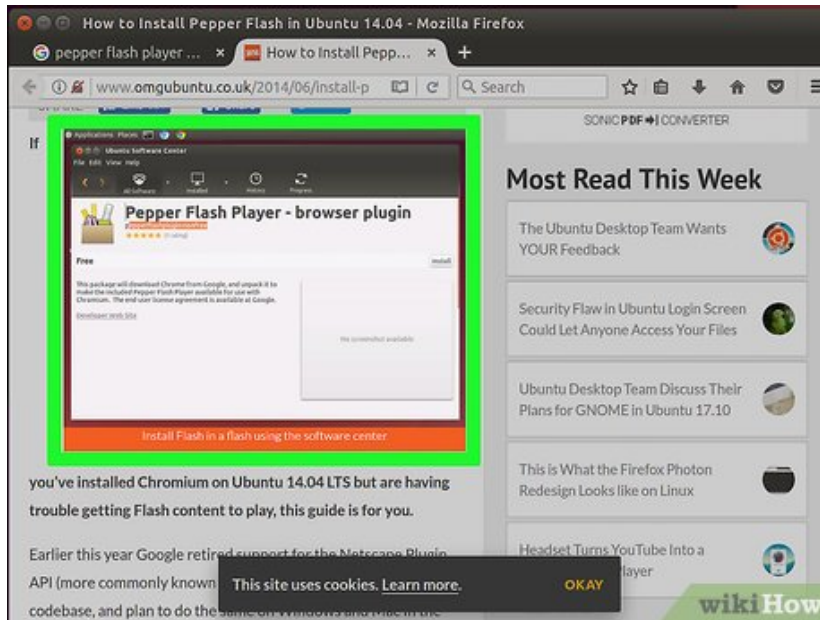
How to Install Pepper Flash in Ubuntu 14.04 - Mozilla Firefox

pepper flash player ... ×

How to Install Pepp... ×

www.omgubuntu.co.uk/2014/06/install-p

Search

If

Applications Places

Ubuntu Software Center

File Edit View Help

All Software Installed History Progress

Pepper Flash Player - browser plugin

Free

Install

This package will download Chrome from Google, and unpack it to make the included Pepper Flash Player available for use with Chromium. The end user license agreement is available at Google.

Developer Web Site

No screenshot available

Install Flash in a flash using the software center

you've installed Chromium on Ubuntu 14.04 LTS but are having trouble getting Flash content to play, this guide is for you.

Earlier this year Google retired support for the Netscape Plugin API (more commonly known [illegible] codebase, and plan to do the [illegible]

This site uses cookies. Learn more.

OKAY

SONIC PDF CONVERTER

Most Read This Week

The Ubuntu Desktop Team Wants YOUR Feedback

Security Flaw in Ubuntu Login Screen Could Let Anyone Access Your Files

Ubuntu Desktop Team Discuss Their Plans for GNOME in Ubuntu 17.10

This is What the Firefox Photon Redesign Looks like on Linux

Headset Turns YouTube Into a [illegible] Player

wikiHow